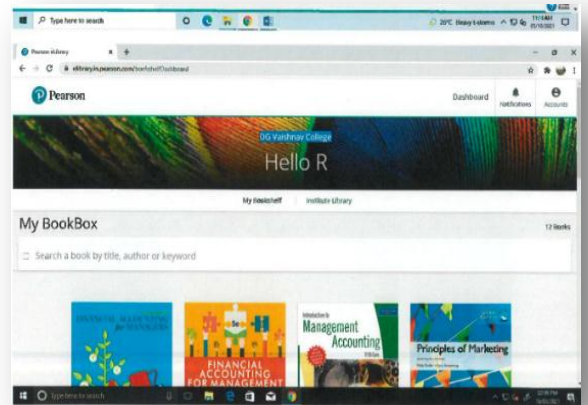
Type here to search

20°C Heavy t-storms

Pearson eLibrary

elibrary.in.pearson.com/bookshelf/Dashboard

Pearson

Dashboard

Notifications

Accounts

DG Vaishnav College

Hello R

My Bookshelf

Institute Library

My BookBox

12 Books

Search a book by title, author or keyword

FINANCIAL ACCOUNTING FOR MANAGEMENT

Introduction to Management Accounting

Principles of Marketing

Type here to search